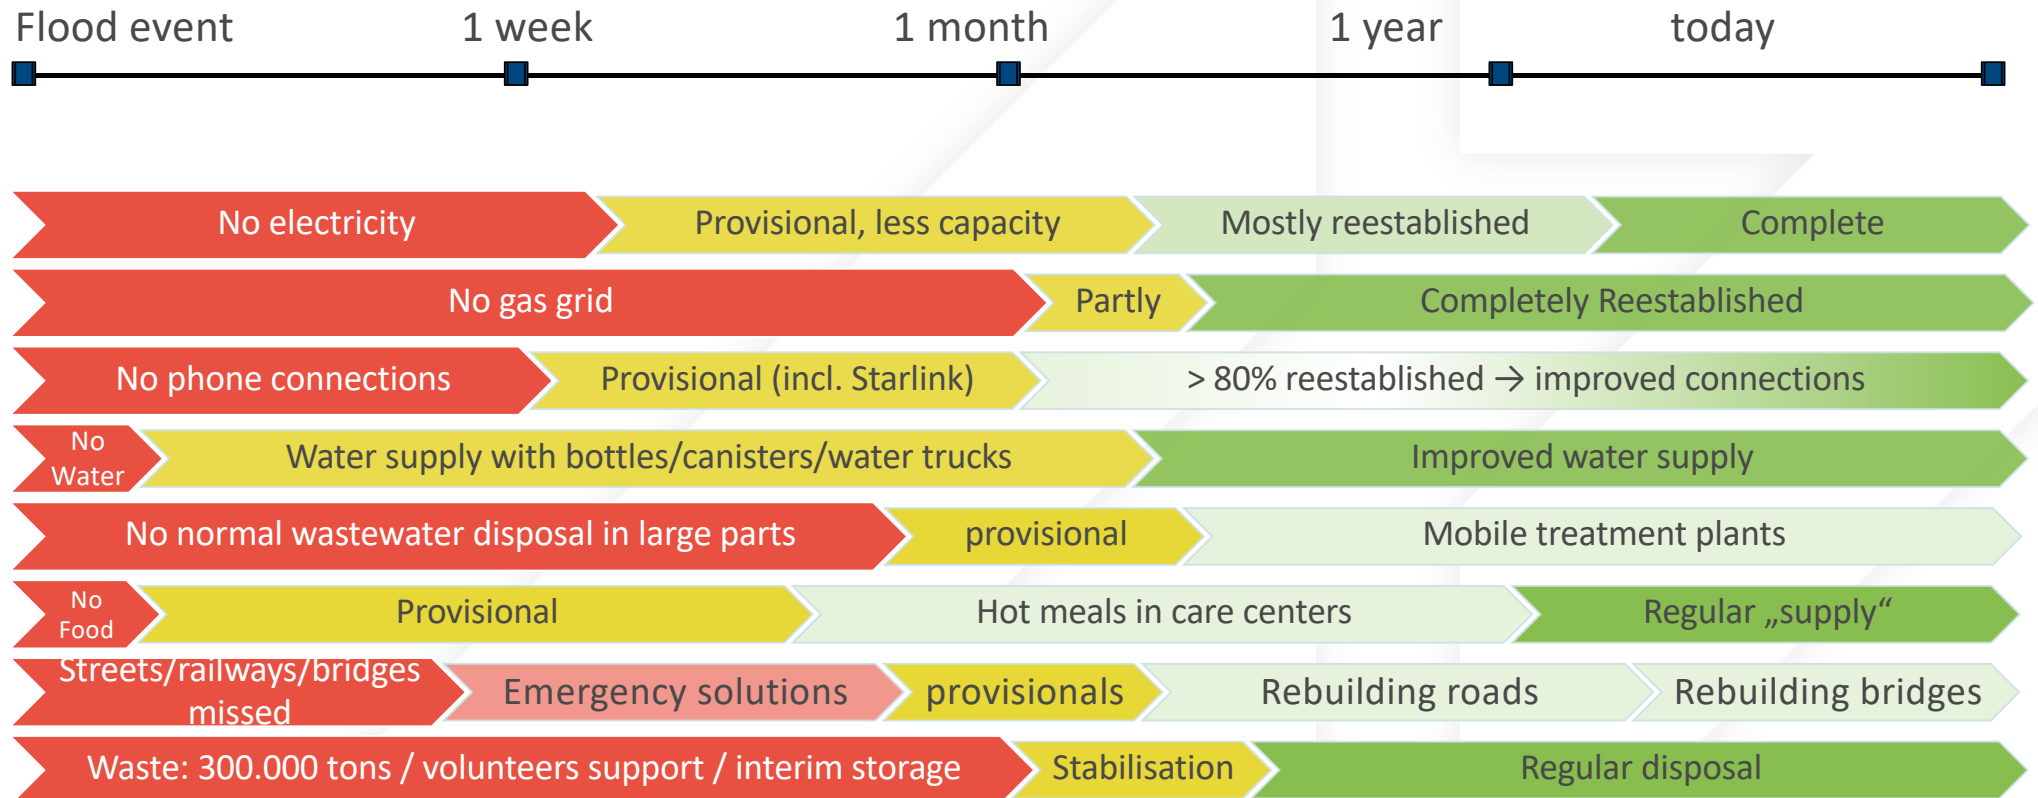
Flood event 1 week 1 month 1 year today

No electricity | Provisional, less capacity | Mostly reestablished | Complete

No gas grid | Partly | Completely Reestablished

No phone connections | Provisional (incl. Starlink) | > 80% reestablished → improved connections

No Water | Water supply with bottles/canisters/water trucks | Improved water supply

No normal wastewater disposal in large parts | provisional | Mobile treatment plants

No Food | Provisional | Hot meals in care centers | Regular „supply“

Streets/railways/bridges missed | Emergency solutions | provisionals | Rebuilding roads | Rebuilding bridges

Waste: 300.000 tons / volunteers support / interim storage | Stabilisation | Regular disposal